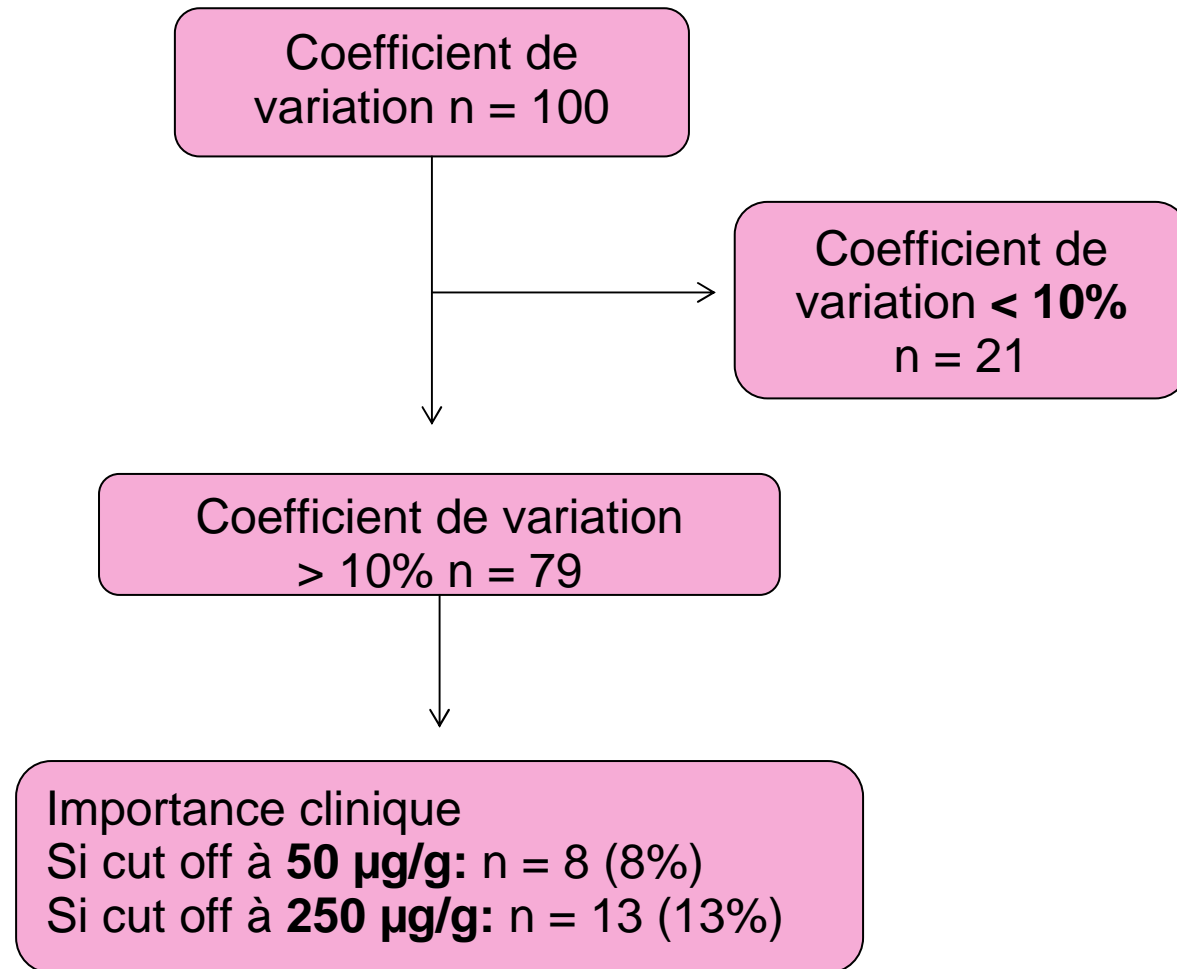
Coefficient de variation n = 100

Coefficient de variation < 10%
n = 21

Coefficient de variation
> 10% n = 79

Importance clinique
Si cut off à 50 µg/g: n = 8 (8%)
Si cut off à 250 µg/g: n = 13 (13%)